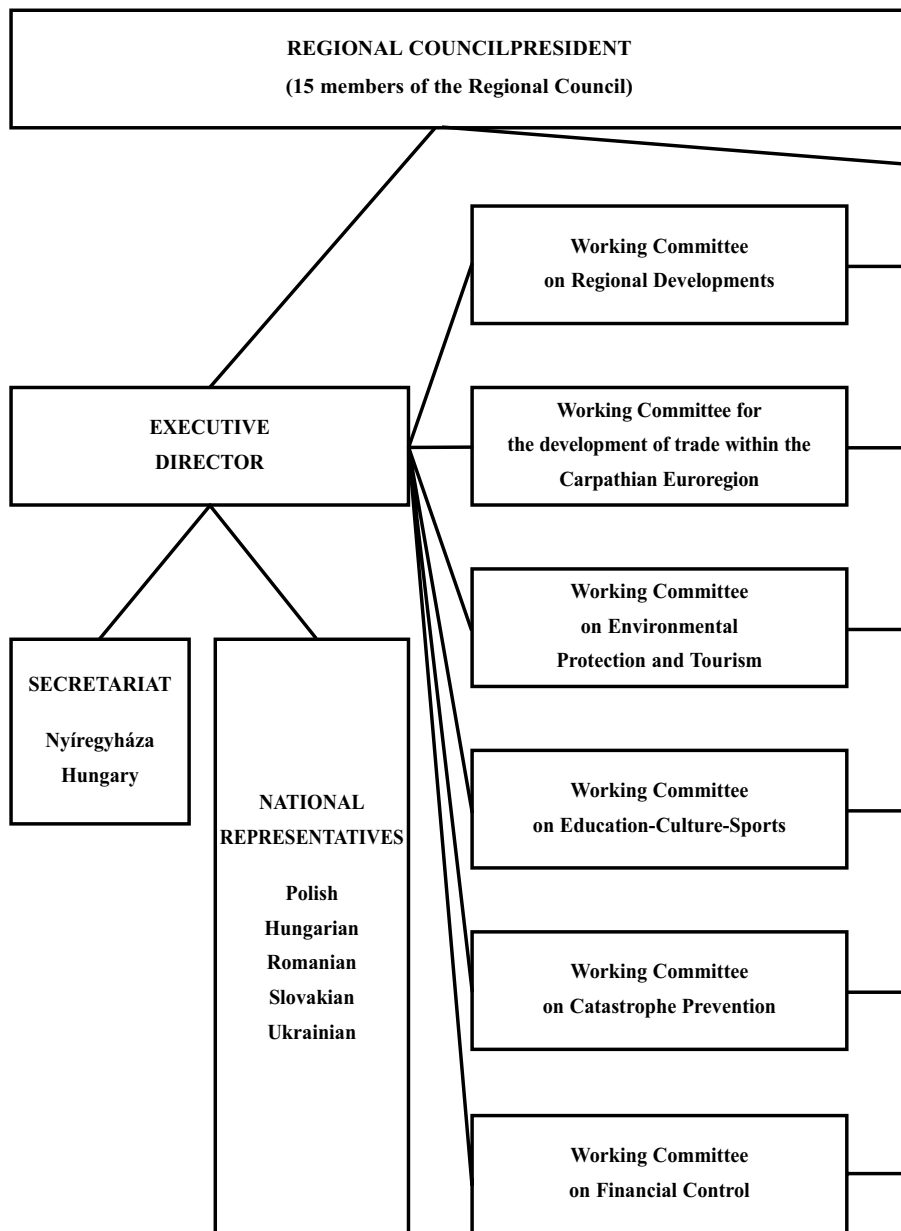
REGIONAL COUNCILPRESIDENT
(15 members of the Regional Council)

Working Committee on Regional Developments

EXECUTIVE DIRECTOR

Working Committee for the development of trade within the Carpathian Euroregion

Working Committee on Environmental Protection and Tourism

SECRETARIAT
Nyíregyháza Hungary

NATIONAL REPRESENTATIVES
Polish
Hungarian
Romanian
Slovakian
Ukrainian

Working Committee on Education-Culture-Sports

Working Committee on Catastrophe Prevention

Working Committee on Financial Control